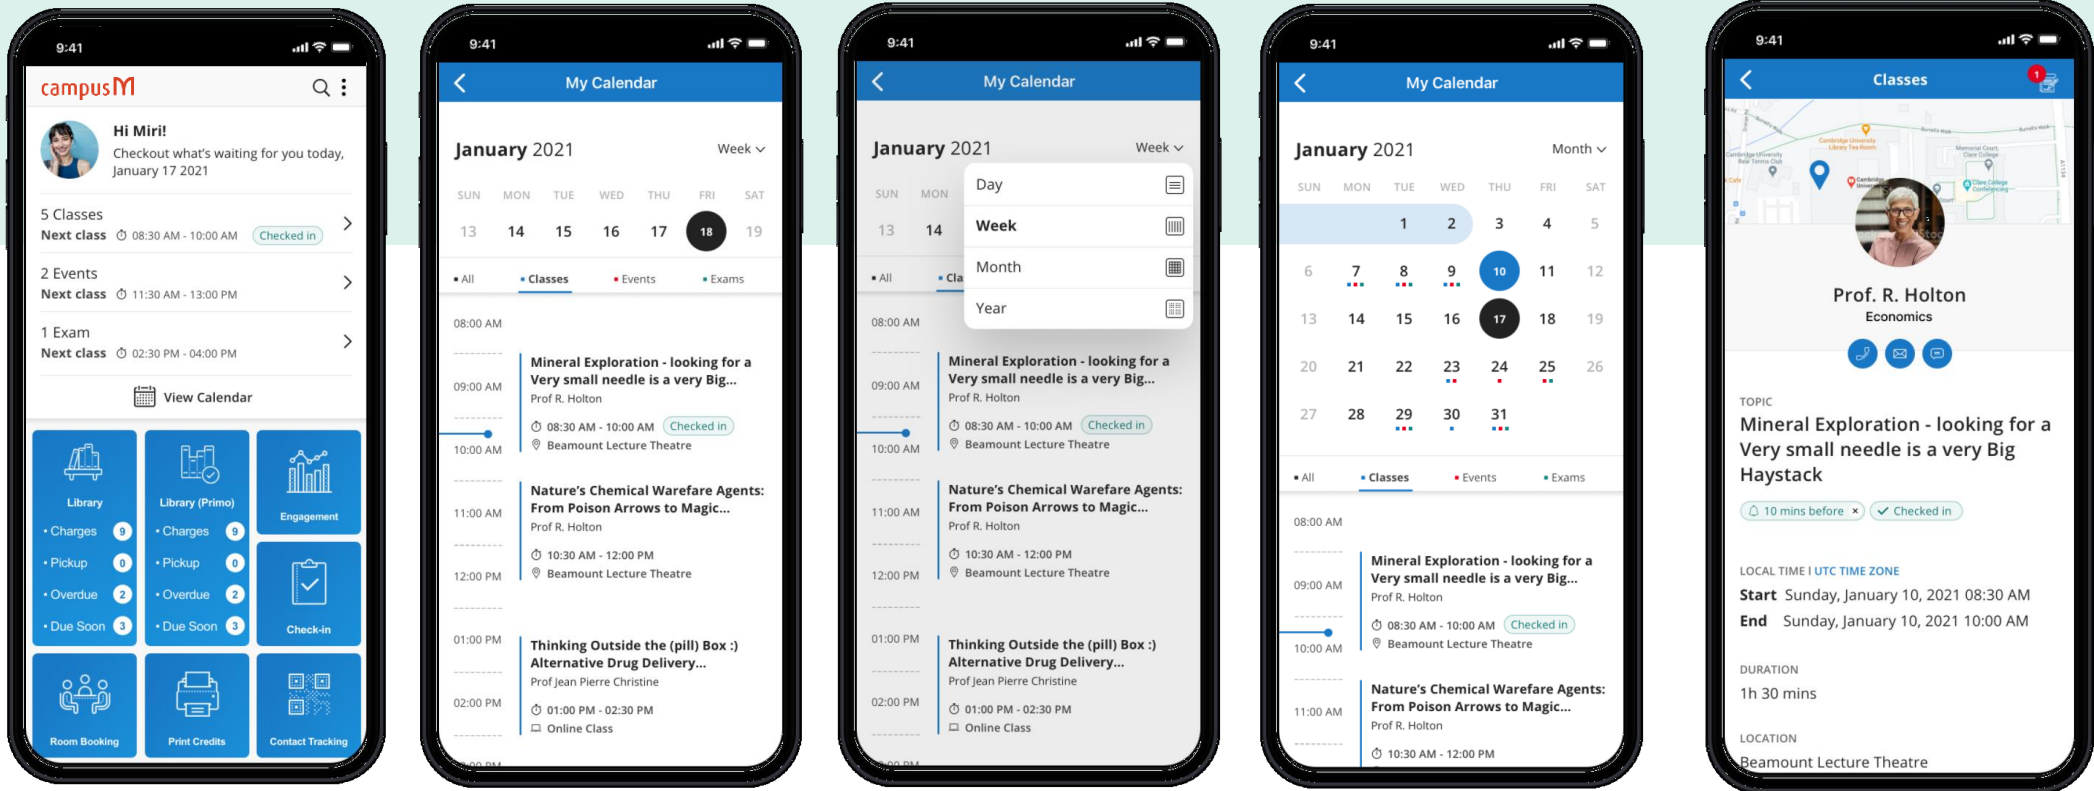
9:41

campusM

Hi Miri!
Checkout what's waiting for you today, January 17 2021

5 Classes
Next class 08:30 AM - 10:00 AM Checked in

2 Events
Next class 11:30 AM - 13:00 PM

1 Exam
Next class 02:30 PM - 04:00 PM

View Calendar

Library
• Charges 9
• Pickup 0
• Overdue 2
• Due Soon 3

Library (Primo)
• Charges 9
• Pickup 0
• Overdue 2
• Due Soon 3

Engagement

Check-in

Room Booking

Print Credits

Contact Tracking

9:41

My Calendar

January 2021 Week

SUN MON TUE WED THU FRI SAT
13 14 15 16 17 18 19

• All • Classes • Events • Exams

08:00 AM
09:00 AM
10:00 AM
11:00 AM
12:00 PM
01:00 PM
02:00 PM

Mineral Exploration - looking for a Very small needle is a very Big...
Prof R. Holton
08:30 AM - 10:00 AM Checked in
Beamount Lecture Theatre

Nature's Chemical Warfare Agents: From Poison Arrows to Magic...
Prof R. Holton
10:30 AM - 12:00 PM
Beamount Lecture Theatre

Thinking Outside the (pill) Box :) Alternative Drug Delivery...
Prof Jean Pierre Christine
01:00 PM - 02:30 PM
Online Class

9:41

My Calendar

January 2021 Week

SUN MON
13 14

• All • Cla

Day
Week
Month
Year

08:00 AM
09:00 AM
10:00 AM
11:00 AM
12:00 PM
01:00 PM
02:00 PM

Mineral Exploration - looking for a Very small needle is a very Big...
Prof R. Holton
08:30 AM - 10:00 AM Checked in
Beamount Lecture Theatre

Nature's Chemical Warfare Agents: From Poison Arrows to Magic...
Prof R. Holton
10:30 AM - 12:00 PM
Beamount Lecture Theatre

Thinking Outside the (pill) Box :) Alternative Drug Delivery...
Prof Jean Pierre Christine
01:00 PM - 02:30 PM
Online Class

9:41

My Calendar

January 2021 Month

SUN MON TUE WED THU FRI SAT
1 2 3 4 5
6 7 8 9 10 11 12
13 14 15 16 17 18 19
20 21 22 23 24 25 26
27 28 29 30 31

• All • Classes • Events • Exams

08:00 AM
09:00 AM
10:00 AM
11:00 AM

Mineral Exploration - looking for a Very small needle is a very Big...
Prof R. Holton
08:30 AM - 10:00 AM Checked in
Beamount Lecture Theatre

Nature's Chemical Warfare Agents: From Poison Arrows to Magic...
Prof R. Holton
10:30 AM - 12:00 PM

9:41

Classes

Prof. R. Holton
Economics

TOPIC
Mineral Exploration - looking for a Very small needle is a very Big Haystack

10 mins before × Checked in

LOCAL TIME I UTC TIME ZONE
Start Sunday, January 10, 2021 08:30 AM
End Sunday, January 10, 2021 10:00 AM

DURATION
1h 30 mins

LOCATION
Beamount Lecture Theatre